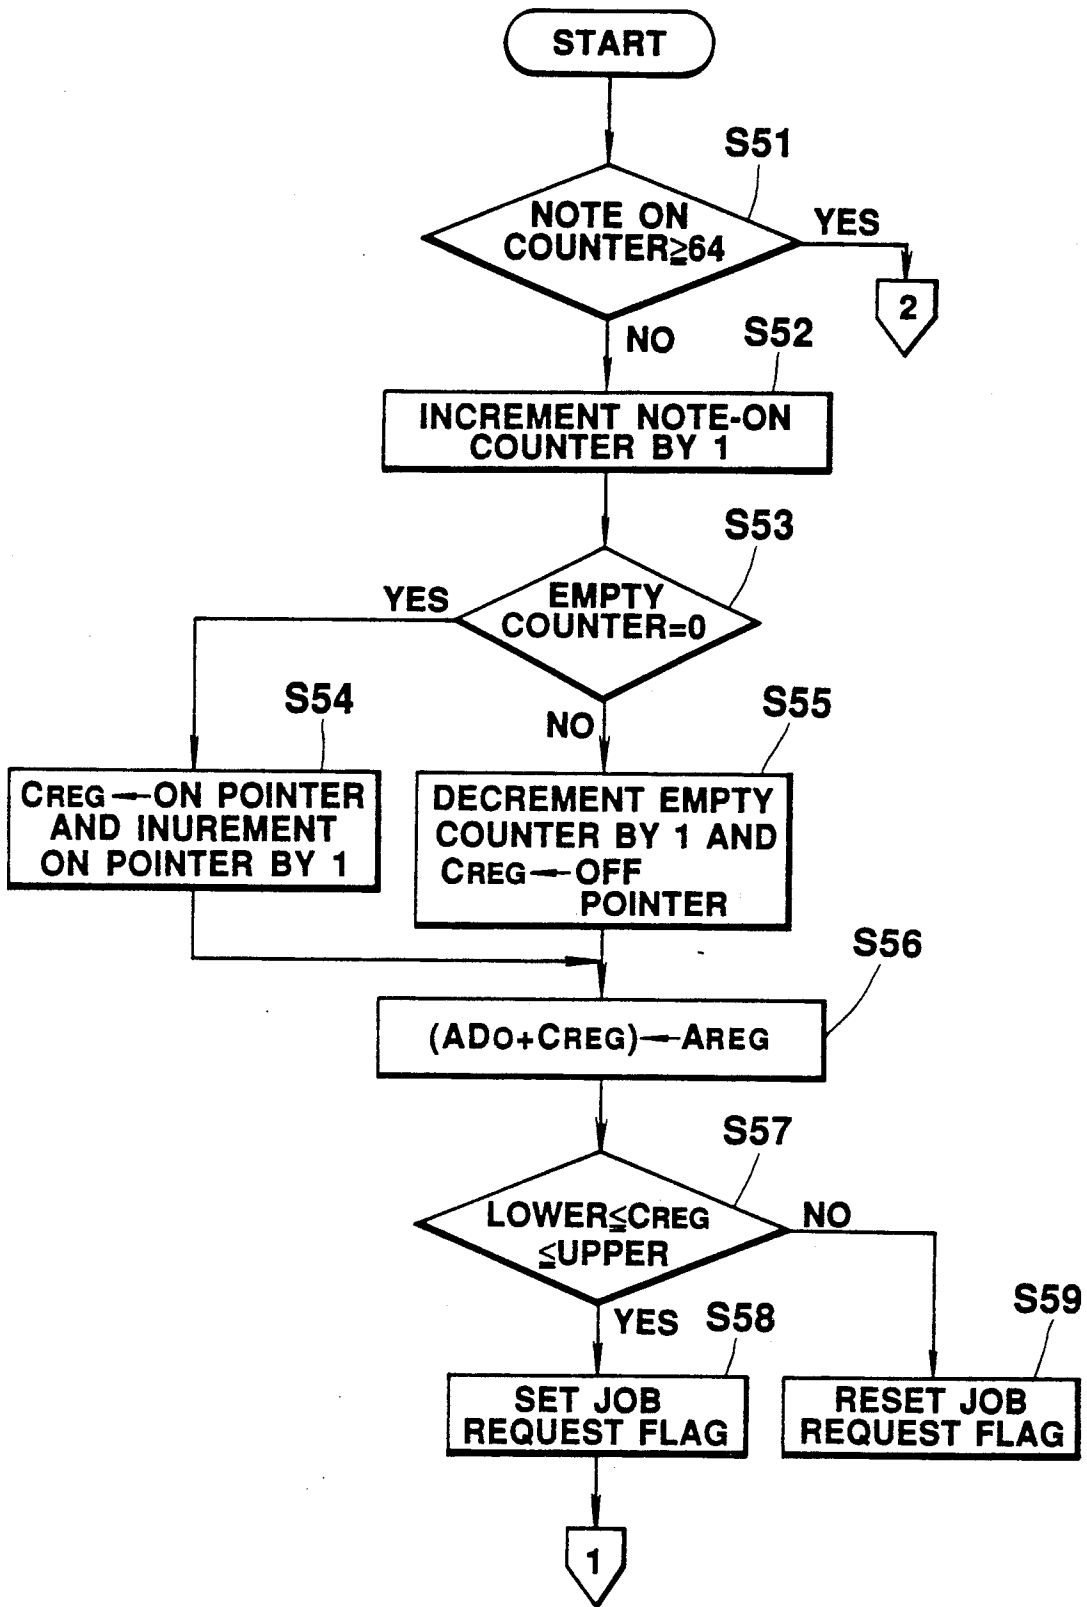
START

S51

NOTE ON COUNTER$\geq$64

YES

2

NO

S52

INCREMENT NOTE-ON COUNTER BY 1

S53

YES

EMPTY COUNTER=0

S54

NO

S55

CREG$\leftarrow$ON POINTER AND INUREMENT ON POINTER BY 1

DECREMENT EMPTY COUNTER BY 1 AND CREG$\leftarrow$OFF POINTER

S56

(ADO+CREG)$\leftarrow$AREG

S57

LOWER$\leq$CREG $\leq$UPPER

NO

YES

S58

S59

SET JOB REQUEST FLAG

RESET JOB REQUEST FLAG

1